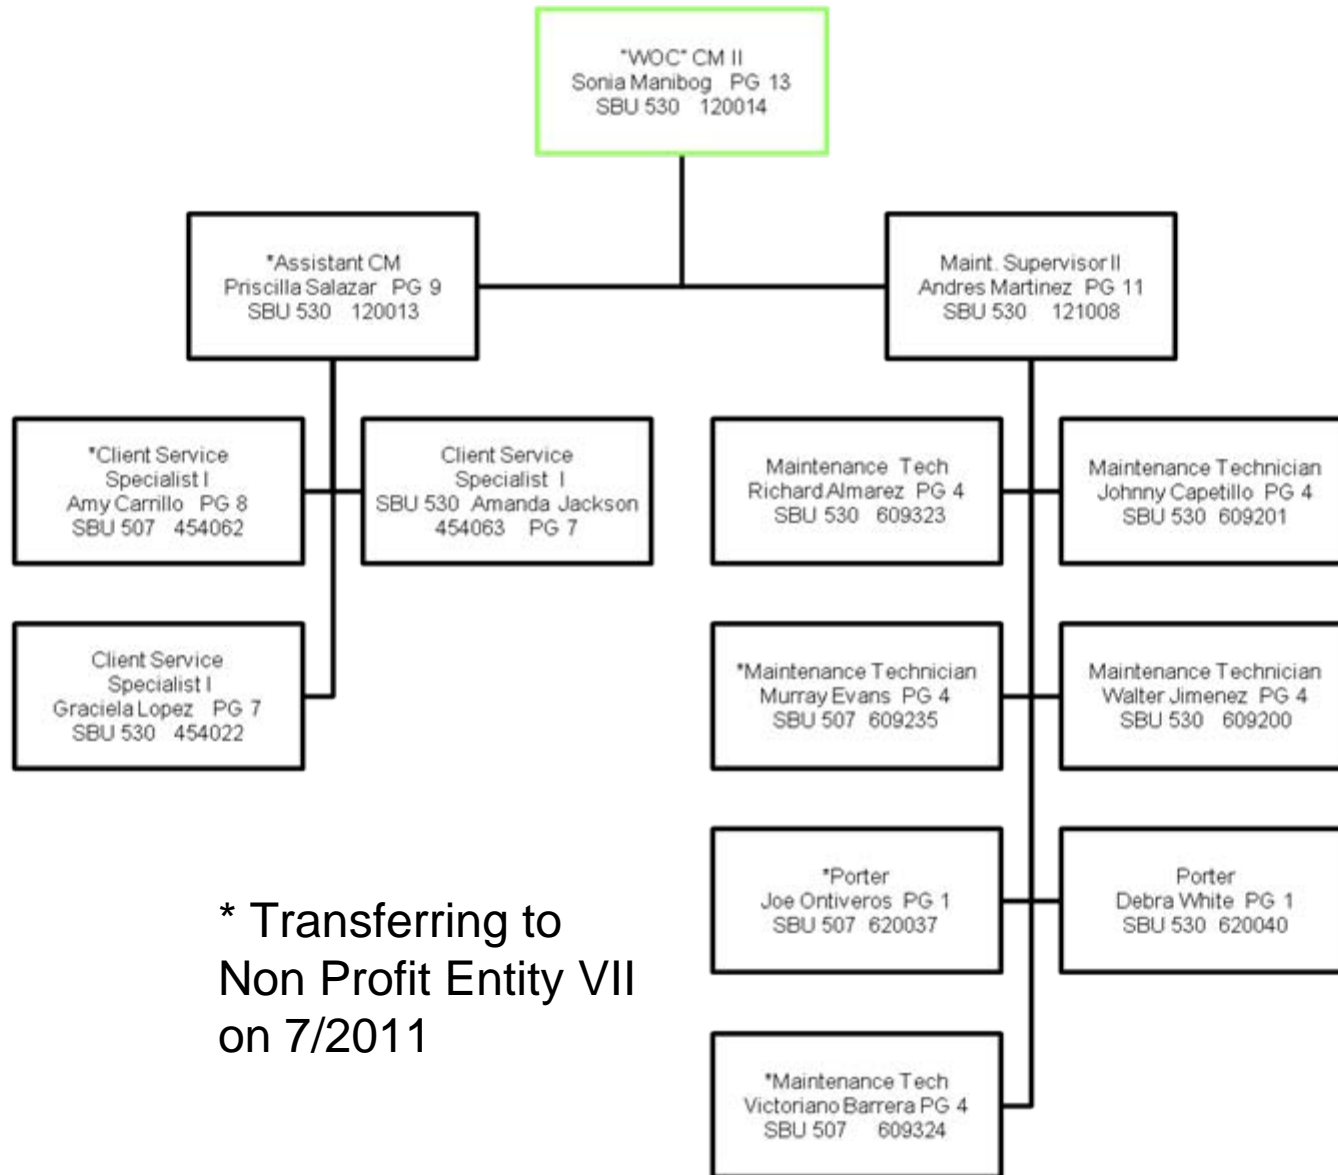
"WOC" CM II
Sonia Manibog PG 13
SBU 530 120014

*Assistant CM
Priscilla Salazar PG 9
SBU 530 120013

Maint. Supervisor II
Andres Martinez PG 11
SBU 530 121008

*Client Service Specialist I
Amy Carrillo PG 8
SBU 507 454062

Client Service Specialist I
SBU 530 Amanda Jackson
454063 PG 7

Client Service Specialist I
Graciela Lopez PG 7
SBU 530 454022

Maintenance Tech
Richard Almarez PG 4
SBU 530 609323

Maintenance Technician
Johnny Capetillo PG 4
SBU 530 609201

*Maintenance Technician
Murray Evans PG 4
SBU 507 609235

Maintenance Technician
Walter Jimenez PG 4
SBU 530 609200

*Porter
Joe Ontiveros PG 1
SBU 507 620037

Porter
Debra White PG 1
SBU 530 620040

*Maintenance Tech
Victoriano Barrera PG 4
SBU 507 609324

* Transferring to Non Profit Entity VII on 7/2011